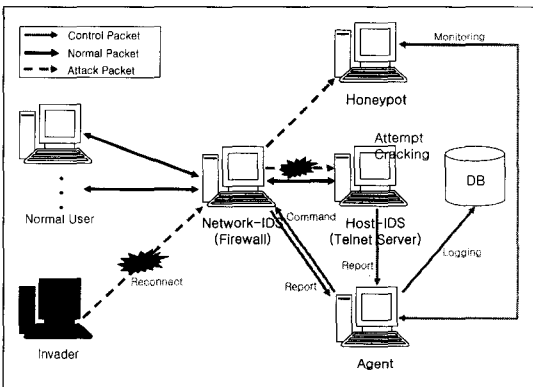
Control Packet
Normal Packet
Attack Packet

Monitoring

Honeypot

Attempt Cracking

DB

Normal User

Network-IDS (Firewall)

Command

Host-IDS (Telnet Server)

Reconnect

Report

Report

Logging

Invader

Agent